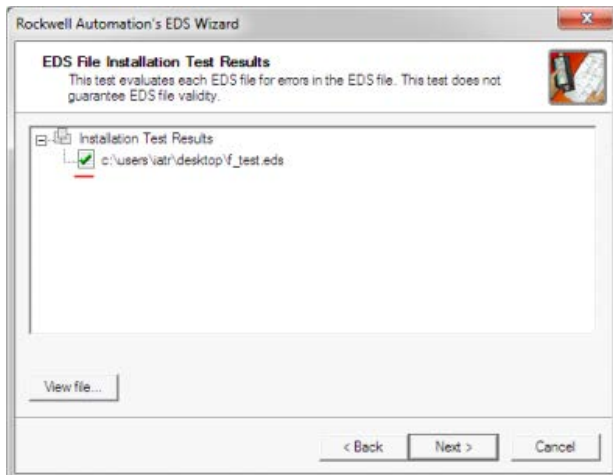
Rockwell Automation's EDS Wizard

EDS File Installation Test Results

This test evaluates each EDS file for errors in the EDS file. This test does not guarantee EDS file validity.

Installation Test Results

c:\users\iatr\desktop\f_test.eds

View file...

< Back

Next >

Cancel